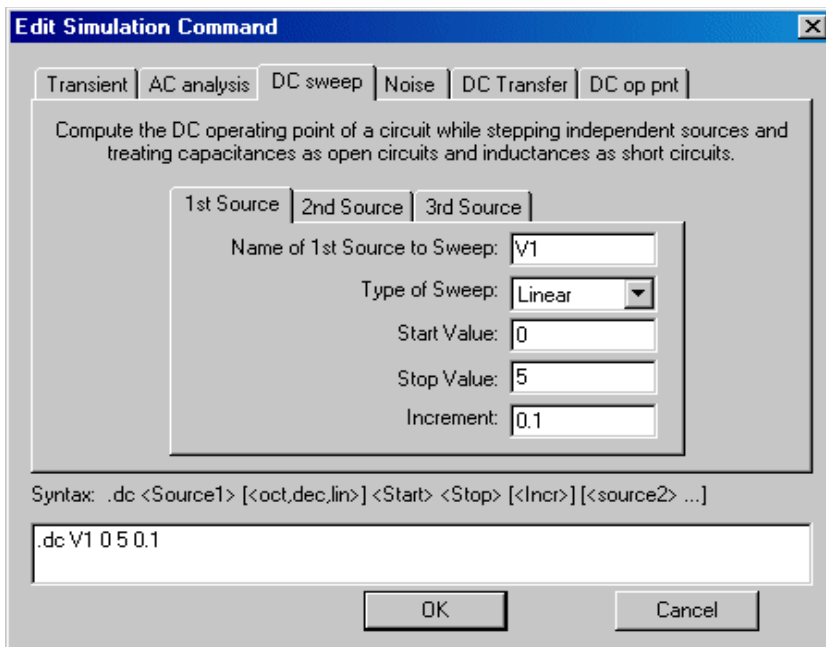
Edit Simulation Command

Transient | AC analysis | DC sweep | Noise | DC Transfer | DC op pnt

Compute the DC operating point of a circuit while stepping independent sources and treating capacitances as open circuits and inductances as short circuits.

1st Source | 2nd Source | 3rd Source

Name of 1st Source to Sweep: V1

Type of Sweep: Linear

Start Value: 0

Stop Value: 5

Increment: 0.1

Syntax: .dc <Source1> [<oct,dec,lin>] <Start> <Stop> [<Incr>] [<source2> ...]

.dc V1 0 5 0.1

OK

Cancel